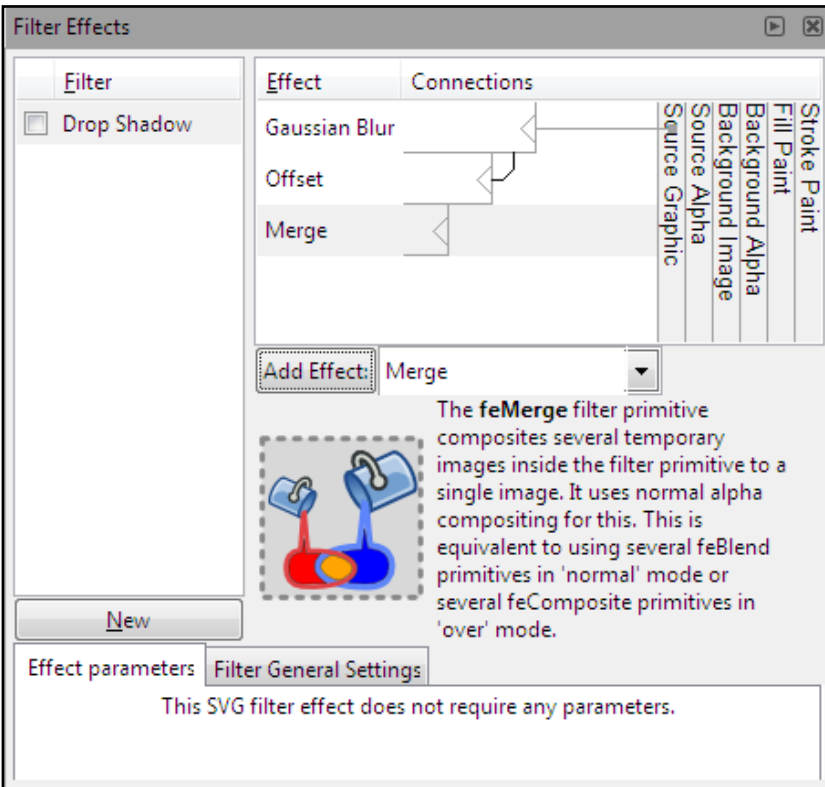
Filter Effects

| Filter |
|---|
| Drop Shadow |

| Effect | Connections |
|---|---|
| Gaussian Blur | |
| Offset | |
| Merge | |

Source Graphic
Source Alpha
Background Image
Background Alpha
Fill Paint
Stroke Paint

Add Effect: Merge

The **feMerge** filter primitive composites several temporary images inside the filter primitive to a single image. It uses normal alpha compositing for this. This is equivalent to using several feBlend primitives in 'normal' mode or several feComposite primitives in 'over' mode.

New

Effect parameters | Filter General Settings

This SVG filter effect does not require any parameters.